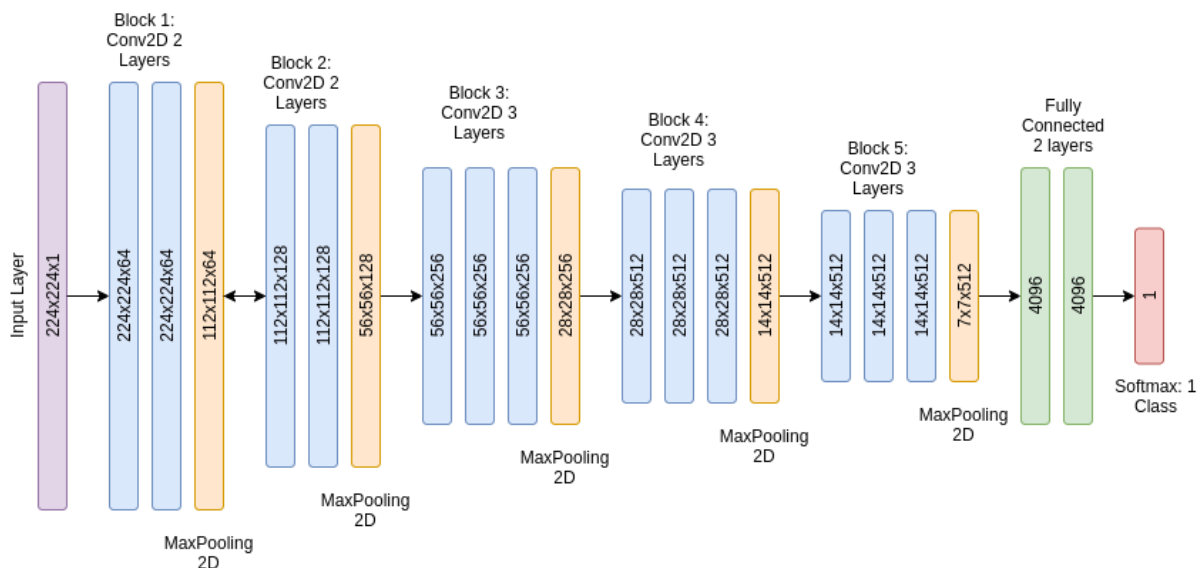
Input Layer

224x224x1

Block 1: Conv2D 2 Layers

224x224x64

224x224x64

112x112x64

MaxPooling 2D

Block 2: Conv2D 2 Layers

112x112x128

112x112x128

56x56x128

MaxPooling 2D

Block 3: Conv2D 3 Layers

56x56x256

56x56x256

56x56x256

28x28x256

MaxPooling 2D

Block 4: Conv2D 3 Layers

28x28x512

28x28x512

28x28x512

14x14x512

MaxPooling 2D

Block 5: Conv2D 3 Layers

14x14x512

14x14x512

14x14x512

7x7x512

MaxPooling 2D

Fully Connected 2 layers

4096

4096

1

Softmax: 1 Class